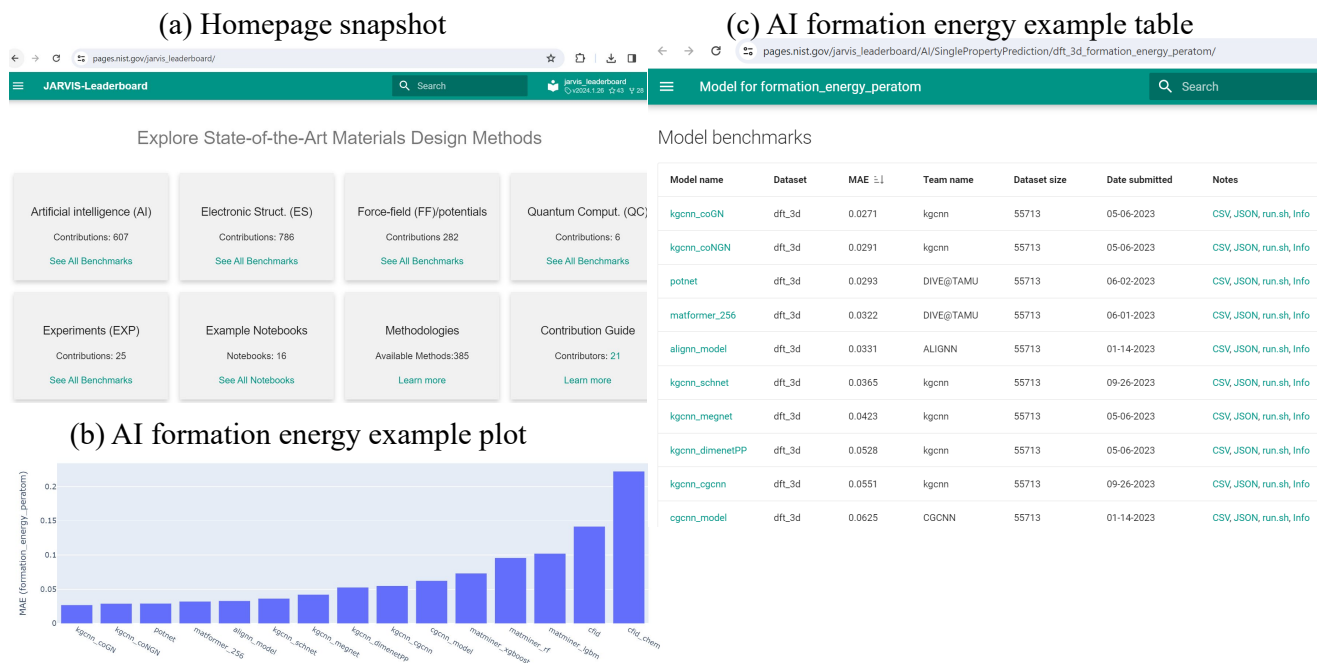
(a) Homepage snapshot

pages.nist.gov/jarvis_leaderboard/

JARVIS-Leaderboard

Search

jarvis_leaderboard v2024.1.26 ☆43 ⑂28

Explore State-of-the-Art Materials Design Methods

Artificial intelligence (AI)
Contributions: 607
See All Benchmarks

Electronic Struct. (ES)
Contributions: 786
See All Benchmarks

Force-field (FF)/potentials
Contributions 282
See All Benchmarks

Quantum Comput. (QC)
Contributions: 6
See All Benchmarks

Experiments (EXP)
Contributions: 25
See All Benchmarks

Example Notebooks
Notebooks: 16
See All Notebooks

Methodologies
Available Methods:385
Learn more

Contribution Guide
Contributors: 21
Learn more

(b) AI formation energy example plot

MAE (formation_energy_peratom)

0.2
0.15
0.1
0.05
0

kgcnn_coGN, kgcnn_coNGN, potnet, matformer_256, alignn_model, kgcnn_schnet, kgcnn_megnet, kgcnn_dimenetPP, kgcnn_cgcnn, cgcnn_model, matminer_xgboost, matminer_rf, matminer_lgbm, cfid, cfid_chem

(c) AI formation energy example table

pages.nist.gov/jarvis_leaderboard/AI/SinglePropertyPrediction/dft_3d_formation_energy_peratom/

Model for formation_energy_peratom

Search

Model benchmarks

| Model name | Dataset | MAE | Team name | Dataset size | Date submitted | Notes |
|---|---|---|---|---|---|---|
| kgcnn_coGN | dft_3d | 0.0271 | kgcnn | 55713 | 05-06-2023 | CSV, JSON, run.sh, Info |
| kgcnn_coNGN | dft_3d | 0.0291 | kgcnn | 55713 | 05-06-2023 | CSV, JSON, run.sh, Info |
| potnet | dft_3d | 0.0293 | DIVE@TAMU | 55713 | 06-02-2023 | CSV, JSON, run.sh, Info |
| matformer_256 | dft_3d | 0.0322 | DIVE@TAMU | 55713 | 06-01-2023 | CSV, JSON, run.sh, Info |
| alignn_model | dft_3d | 0.0331 | ALIGNN | 55713 | 01-14-2023 | CSV, JSON, run.sh, Info |
| kgcnn_schnet | dft_3d | 0.0365 | kgcnn | 55713 | 09-26-2023 | CSV, JSON, run.sh, Info |
| kgcnn_megnet | dft_3d | 0.0423 | kgcnn | 55713 | 05-06-2023 | CSV, JSON, run.sh, Info |
| kgcnn_dimenetPP | dft_3d | 0.0528 | kgcnn | 55713 | 05-06-2023 | CSV, JSON, run.sh, Info |
| kgcnn_cgcnn | dft_3d | 0.0551 | kgcnn | 55713 | 09-26-2023 | CSV, JSON, run.sh, Info |
| cgcnn_model | dft_3d | 0.0625 | CGCNN | 55713 | 01-14-2023 | CSV, JSON, run.sh, Info |